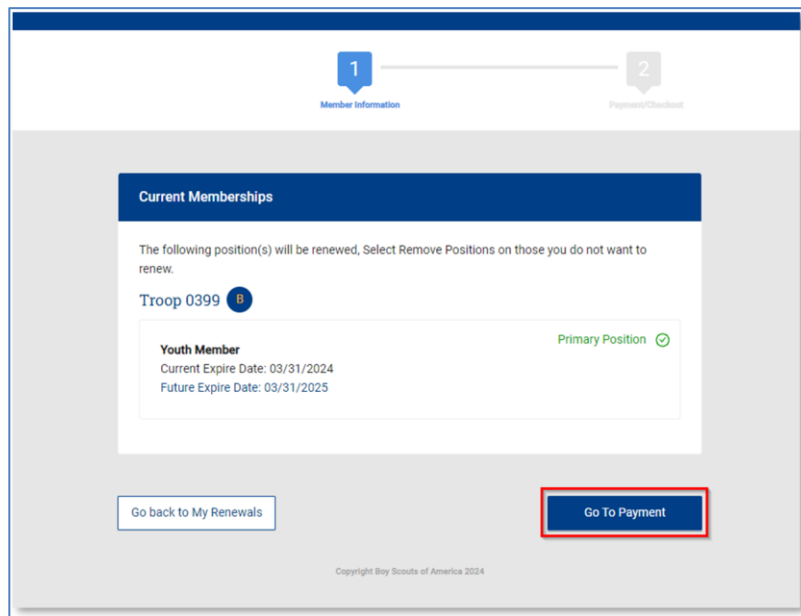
1
Member Information
2
Payment/Checkout

Current Memberships

The following position(s) will be renewed, Select Remove Positions on those you do not want to renew.

Troop 0399 B

Primary Position

Youth Member
Current Expire Date: 03/31/2024
Future Expire Date: 03/31/2025

Go back to My Renewals

Go To Payment

Copyright Boy Scouts of America 2024